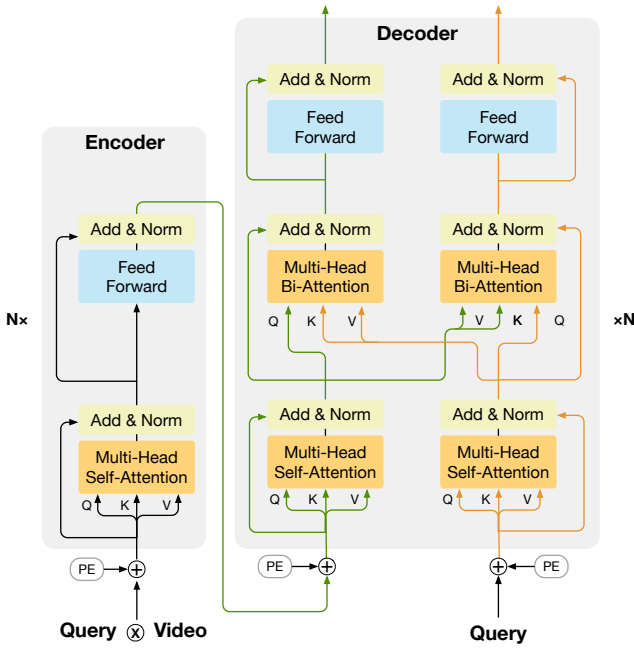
Decoder

Add & Norm

Feed Forward

Add & Norm

Feed Forward

Encoder

Add & Norm

Feed Forward

Add & Norm

Multi-Head Bi-Attention

Add & Norm

Multi-Head Bi-Attention

N×

Q K V

V K Q

×N

Add & Norm

Multi-Head Self-Attention

Q K V

Add & Norm

Multi-Head Self-Attention

Q K V

Add & Norm

Multi-Head Self-Attention

Q K V

PE

PE

PE

Query ⓧ Video

Query